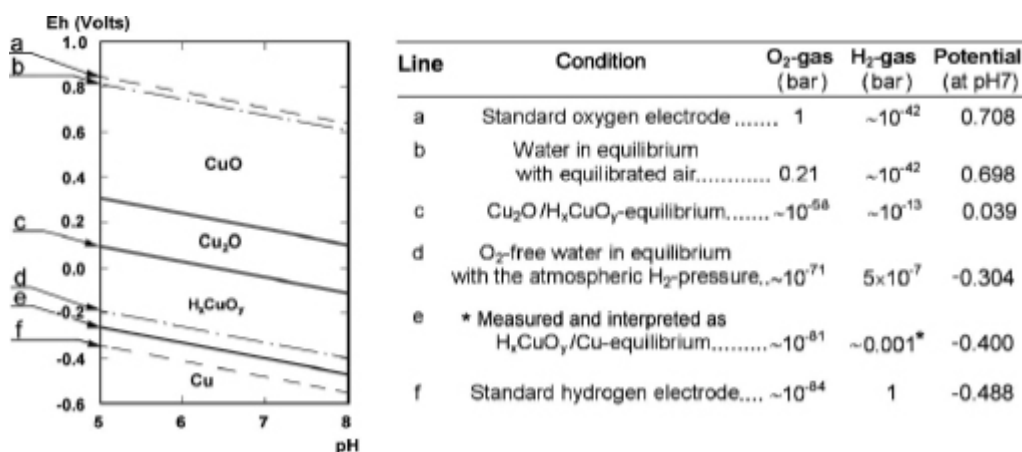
Eh (Volts)

1.0
0.8
0.6
0.4
0.2
0.0
-0.2
-0.4
-0.6

a
b
c
d
e
f

CuO
$Cu_2O$
$H_xCuO_y$
Cu

5
6
7
8
pH

| Line | Condition | $O_2$-gas (bar) | $H_2$-gas (bar) | Potential (at pH7) |
|---|---|---|---|---|
| a | Standard oxygen electrode....... | 1 | $\sim10^{-42}$ | 0.708 |
| b | Water in equilibrium with equilibrated air............ | 0.21 | $\sim10^{-42}$ | 0.698 |
| c | $Cu_2O/H_xCuO_y$-equilibrium....... | $\sim10^{-58}$ | $\sim10^{-13}$ | 0.039 |
| d | $O_2$-free water in equilibrium with the atmospheric $H_2$-pressure,. | $\sim10^{-71}$ | $5\times10^{-7}$ | -0.304 |
| e | * Measured and interpreted as $H_xCuO_y/Cu$-equilibrium......... | $\sim10^{-81}$ | $\sim0.001^*$ | -0.400 |
| f | Standard hydrogen electrode.... | $\sim10^{-84}$ | 1 | -0.488 |